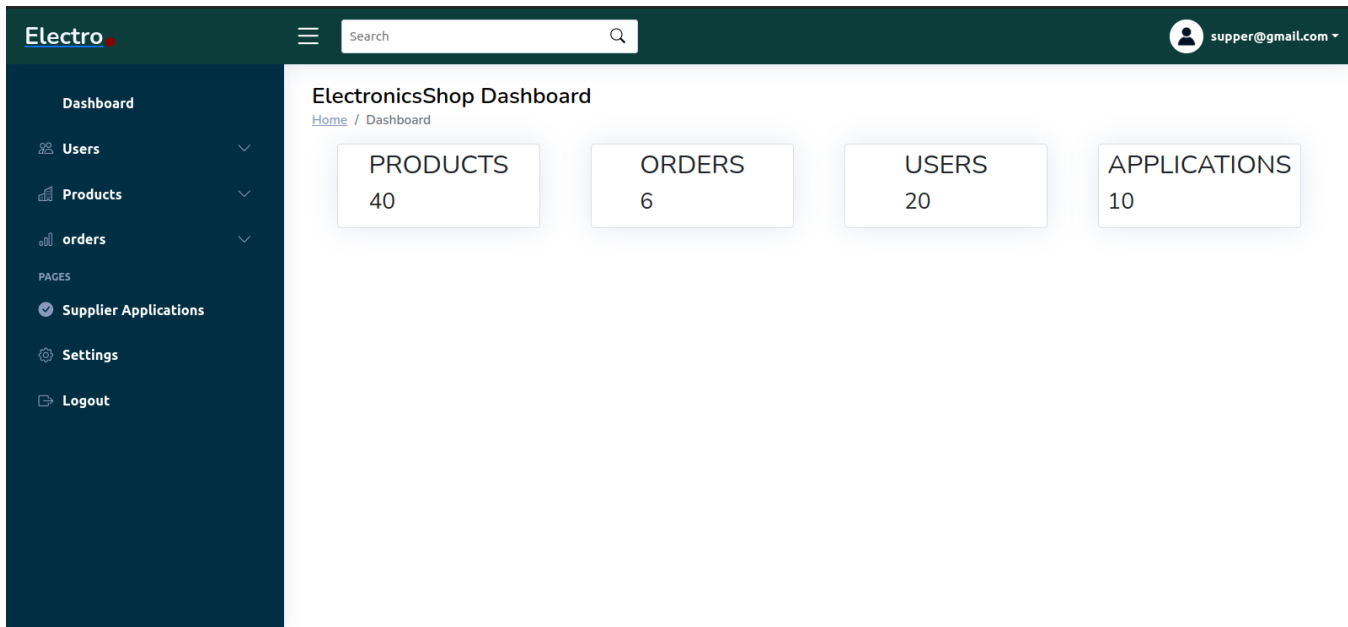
Electro.

Search

supper@gmail.com

Dashboard

Users

Products

orders

PAGES

Supplier Applications

Settings

Logout

ElectronicsShop Dashboard

Home / Dashboard

PRODUCTS
40

ORDERS
6

USERS
20

APPLICATIONS
10